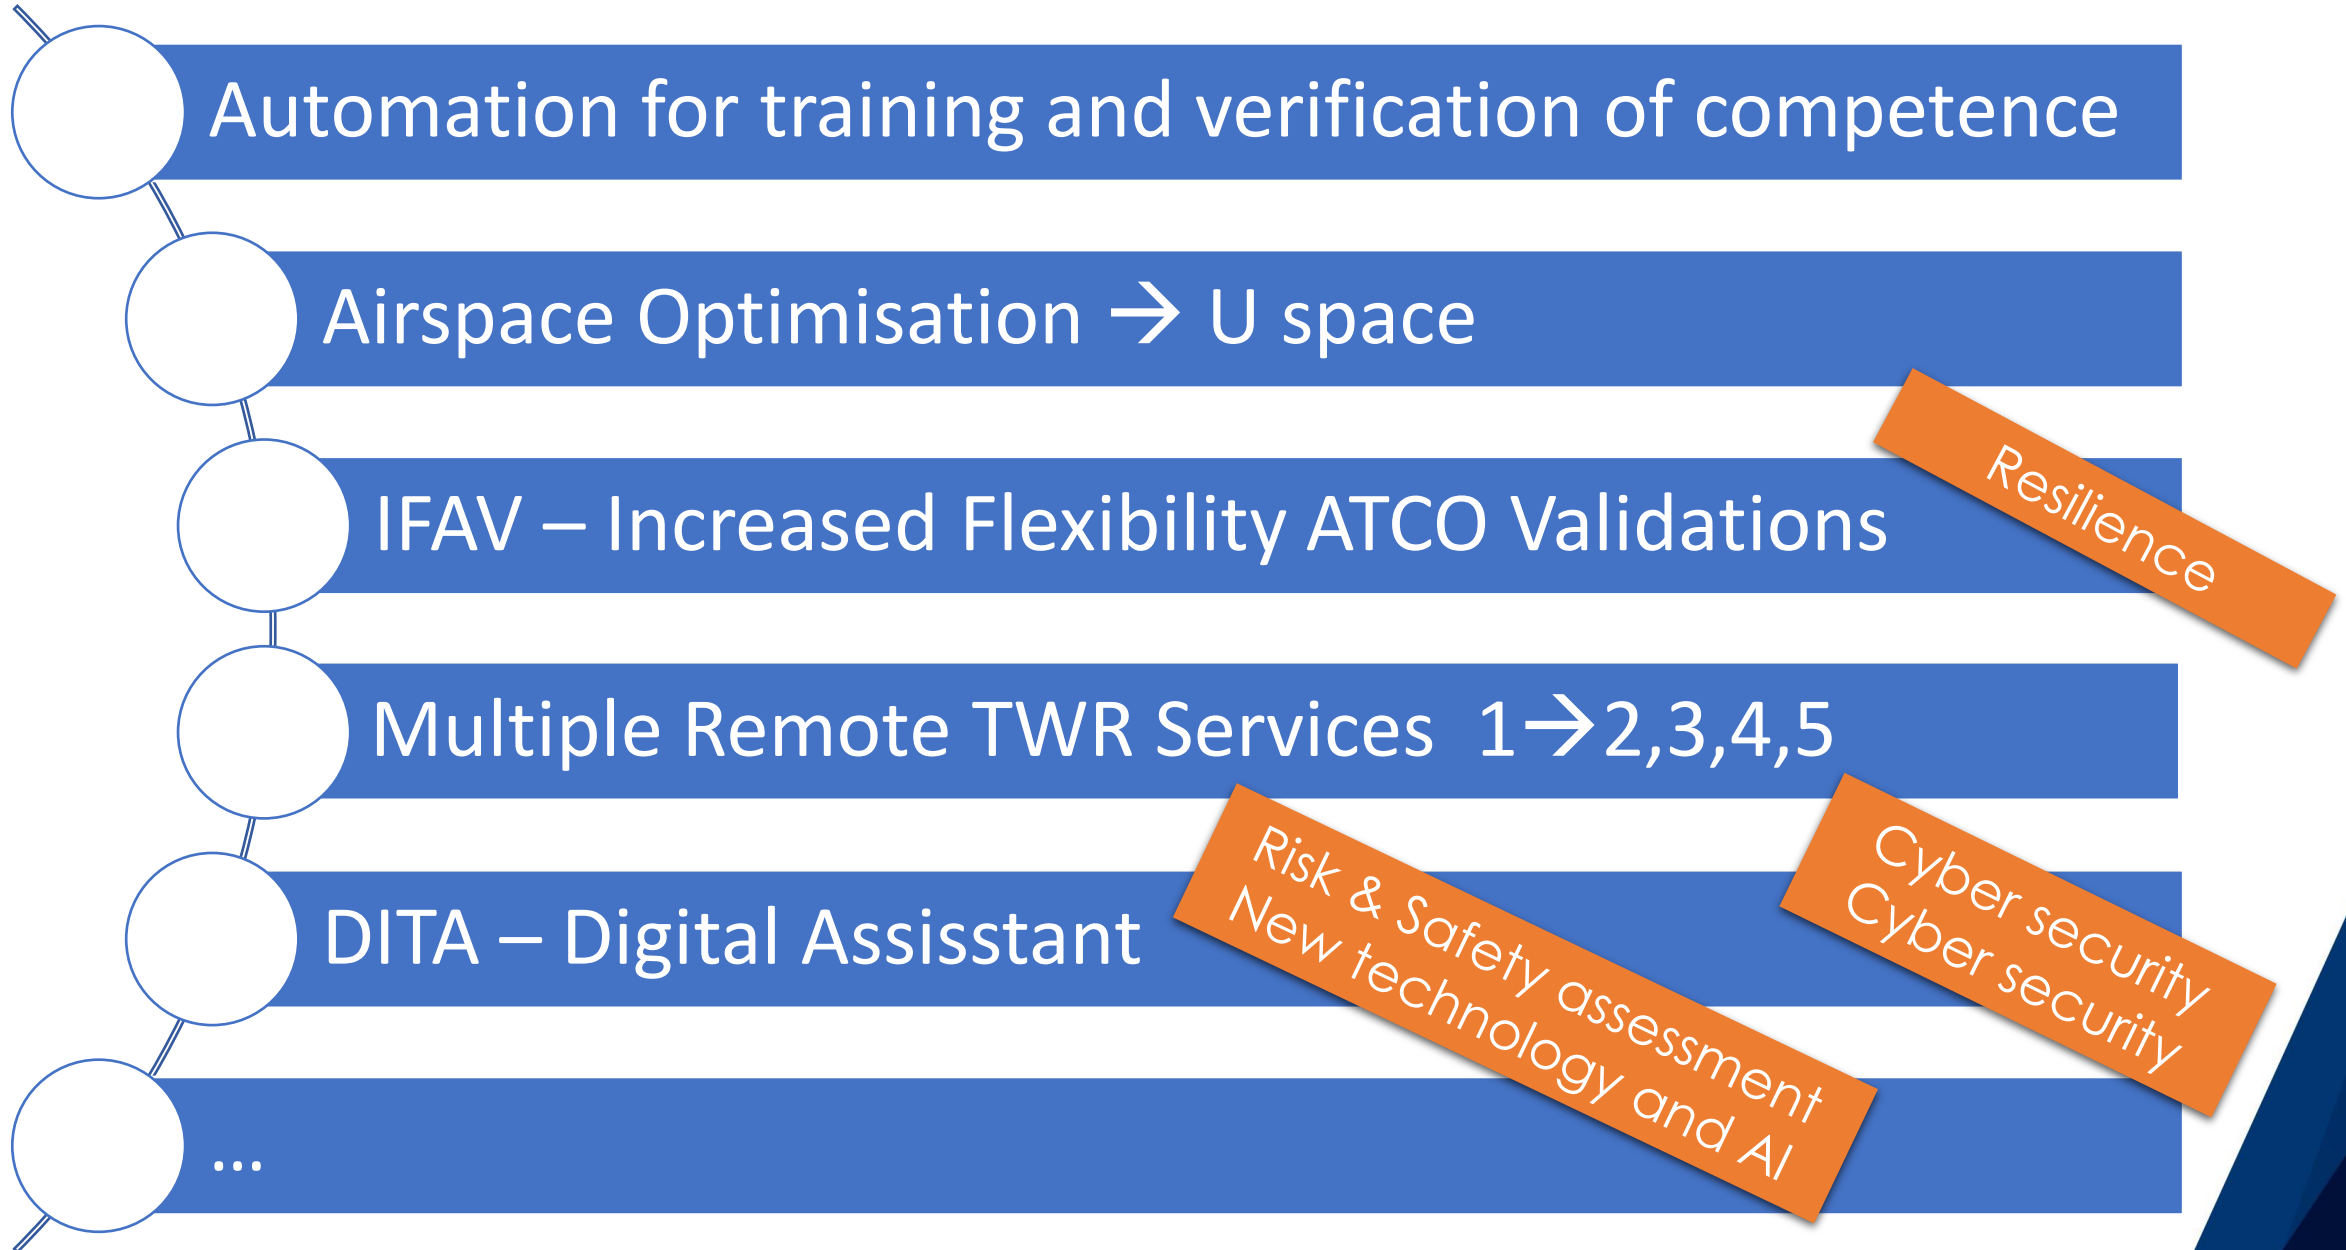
Automation for training and verification of competence

Airspace Optimisation → U space

IFAV – Increased Flexibility ATCO Validations

Multiple Remote TWR Services 1→2,3,4,5

DITA – Digital Assisstant

...

Resilience

Risk & Safety assessment
New technology and AI

Cyber security
Cyber security